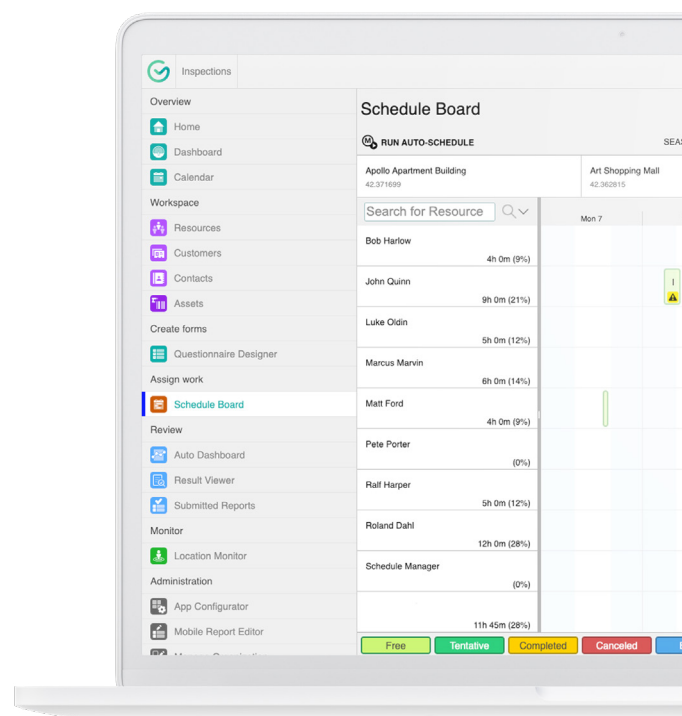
Inspections

Overview
Home
Dashboard
Calendar
Workspace
Resources
Customers
Contacts
Assets
Create forms
Questionnaire Designer
Assign work
Schedule Board
Review
Auto Dashboard
Result Viewer
Submitted Reports
Monitor
Location Monitor
Administration
App Configurator
Mobile Report Editor
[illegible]

Schedule Board

RUN AUTO-SCHEDULE

SEAS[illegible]

Apollo Apartment Building
42.371699

Art Shopping Mall
42.362815

Search for Resource

Mon 7

Bob Harlow
4h 0m (9%)

John Quinn
9h 0m (21%)

Luke Oldin
5h 0m (12%)

Marcus Marvin
6h 0m (14%)

Matt Ford
4h 0m (9%)

Pete Porter
(0%)

Ralf Harper
5h 0m (12%)

Roland Dahl
12h 0m (28%)

Schedule Manager
(0%)

11h 45m (28%)

Free
Tentative
Completed
Canceled